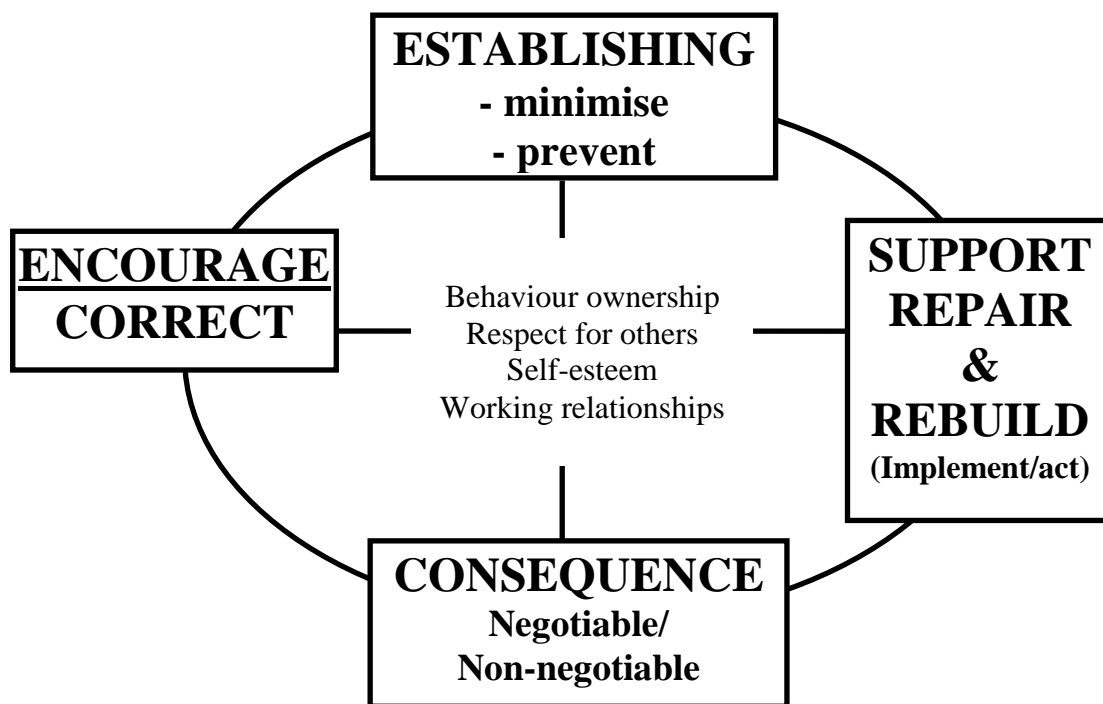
ESTABLISHING
- minimise
- prevent

ENCOURAGE
CORRECT

Behaviour ownership
Respect for others
Self-esteem
Working relationships

SUPPORT
REPAIR
&
REBUILD
(Implement/act)

CONSEQUENCE
Negotiable/
Non-negotiable